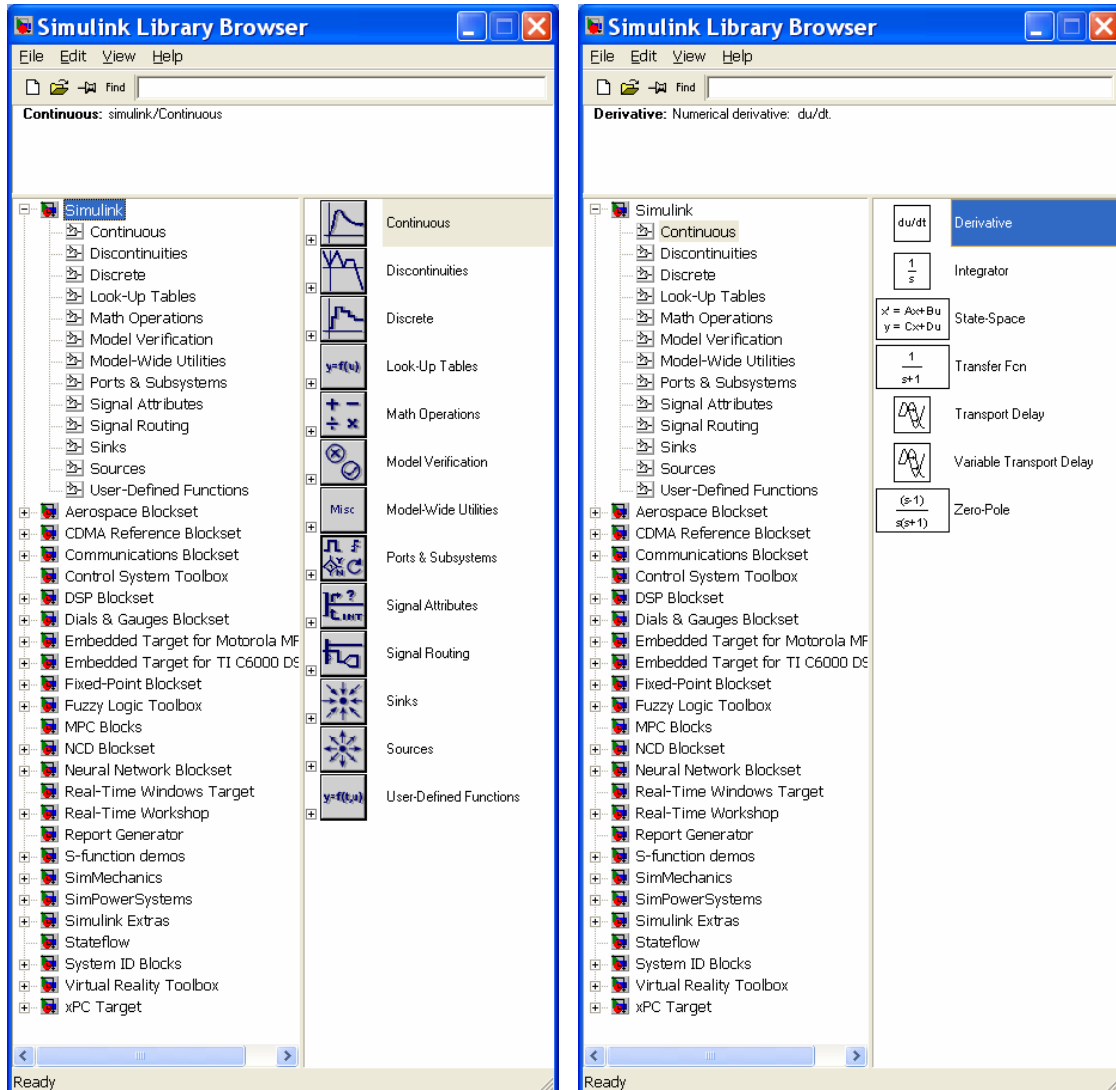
Simulink Library Browser

File Edit View Help

Find

Continuous: simulink/Continuous

Simulink
Continuous
Discontinuities
Discrete
Look-Up Tables
Math Operations
Model Verification
Model-Wide Utilities
Ports & Subsystems
Signal Attributes
Signal Routing
Sinks
Sources
User-Defined Functions
Aerospace Blockset
CDMA Reference Blockset
Communications Blockset
Control System Toolbox
DSP Blockset
Dials & Gauges Blockset
Embedded Target for Motorola MF
Embedded Target for TI C6000 DS
Fixed-Point Blockset
Fuzzy Logic Toolbox
MPC Blocks
NCD Blockset
Neural Network Blockset
Real-Time Windows Target
Real-Time Workshop
Report Generator
S-function demos
SimMechanics
SimPowerSystems
Simulink Extras
Stateflow
System ID Blocks
Virtual Reality Toolbox
xPC Target

Continuous
Discontinuities
Discrete
y=f(u) Look-Up Tables
Math Operations
Model Verification
Misc Model-Wide Utilities
Ports & Subsystems
Signal Attributes
Signal Routing
Sinks
Sources
y=f(t,u) User-Defined Functions

Ready

Simulink Library Browser

File Edit View Help

Find

Derivative: Numerical derivative: du/dt.

Simulink
Continuous
Discontinuities
Discrete
Look-Up Tables
Math Operations
Model Verification
Model-Wide Utilities
Ports & Subsystems
Signal Attributes
Signal Routing
Sinks
Sources
User-Defined Functions
Aerospace Blockset
CDMA Reference Blockset
Communications Blockset
Control System Toolbox
DSP Blockset
Dials & Gauges Blockset
Embedded Target for Motorola MF
Embedded Target for TI C6000 DS
Fixed-Point Blockset
Fuzzy Logic Toolbox
MPC Blocks
NCD Blockset
Neural Network Blockset
Real-Time Windows Target
Real-Time Workshop
Report Generator
S-function demos
SimMechanics
SimPowerSystems
Simulink Extras
Stateflow
System ID Blocks
Virtual Reality Toolbox
xPC Target

du/dt Derivative
$\frac{1}{s}$ Integrator
x' = Ax+Bu
y = Cx+Du State-Space
$\frac{1}{s+1}$ Transfer Fcn
Transport Delay
Variable Transport Delay
$\frac{(s-1)}{s(s+1)}$ Zero-Pole

Ready